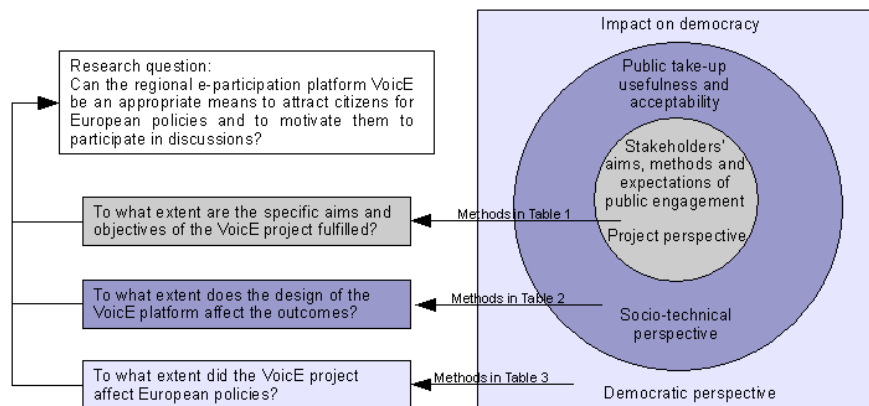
Research question:
Can the regional e-participation platform VoicE be an appropriate means to attract citizens for European policies and to motivate them to participate in discussions?

To what extent are the specific aims and objectives of the VoicE project fulfilled?

To what extent does the design of the VoicE platform affect the outcomes?

To what extent did the VoicE project affect European policies?

Methods in Table 1

Methods in Table 2

Methods in Table 3

Impact on democracy

Public take-up usefulness and acceptability

Stakeholders' aims, methods and expectations of public engagement

Project perspective

Socio-technical perspective

Democratic perspective